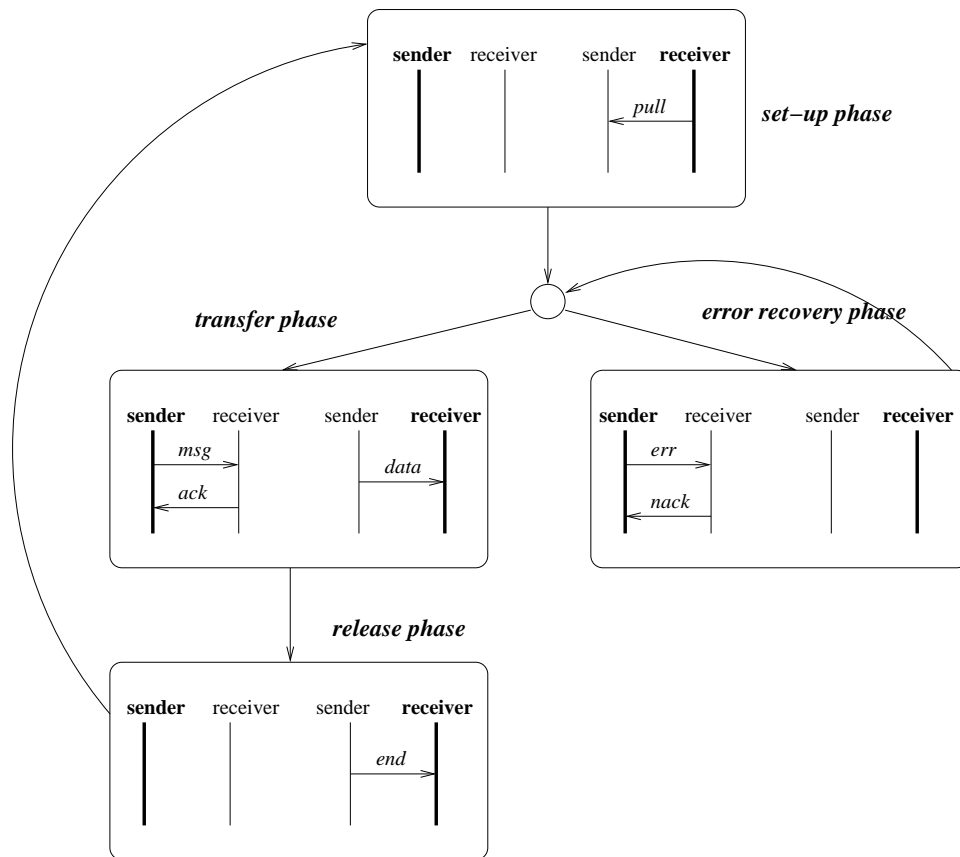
sender receiver sender receiver
pull
set−up phase

transfer phase
error recovery phase

sender receiver sender receiver
msg
ack
data

sender receiver sender receiver
err
nack

release phase

sender receiver sender receiver
end